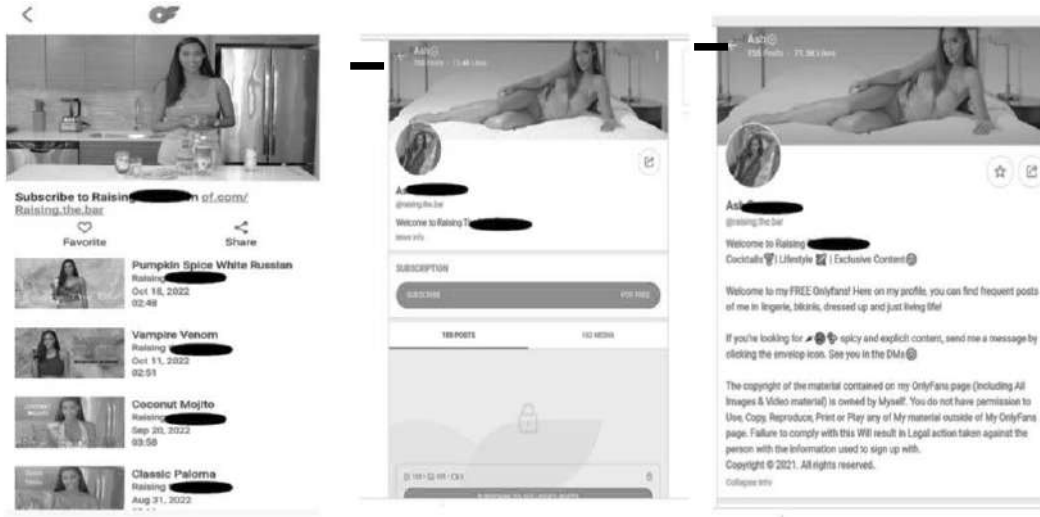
<

Subscribe to Raising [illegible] of.com/ Raising.the.bar

Favorite

Share

Pumpkin Spice White Russian
Raising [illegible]
Oct 18, 2022
02:48

Vampire Venom
Raising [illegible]
Oct 11, 2022
02:51

Coconut Mojito
Raising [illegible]
Sep 20, 2022
03:58

Classic Paloma
Raising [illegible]
Aug 31, 2022

Ash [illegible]
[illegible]

As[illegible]
@raising.the.bar
Welcome to Raising Th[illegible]
More info

SUBSCRIPTION
SUBSCRIBE
FOR FREE

189 POSTS
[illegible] MEDIA

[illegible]

Ash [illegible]
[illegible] Posts · 71.3K Likes

Ash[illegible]
@raising.the.bar
Welcome to Raising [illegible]
Cocktails | Lifestyle | Exclusive Content

Welcome to my FREE OnlyFans! Here on my profile, you can find frequent posts of me in lingerie, bikinis, dressed up and just living life!

If you're looking for spicy and explicit content, send me a message by clicking the envelop icon. See you in the DMs

The copyright of the material contained on my OnlyFans page (including All Images & Video material) is owned by Myself. You do not have permission to Use, Copy, Reproduce, Print or Play any of My material outside of My OnlyFans page. Failure to comply with this Will result in Legal action taken against the person with the information used to sign up with.
Copyright © 2021. All rights reserved.
Collapse info